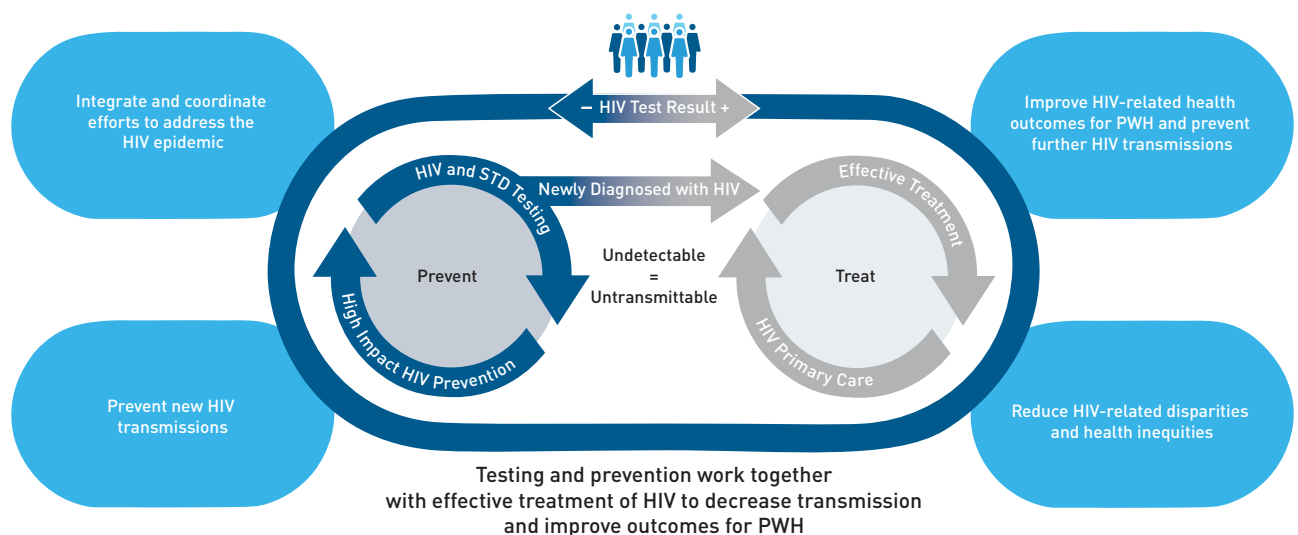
Integrate and coordinate efforts to address the HIV epidemic

Prevent new HIV transmissions

− HIV Test Result +

HIV and STD Testing

Newly Diagnosed with HIV

Effective Treatment

Prevent

Undetectable = Untransmittable

Treat

High Impact HIV Prevention

HIV Primary Care

Improve HIV-related health outcomes for PWH and prevent further HIV transmissions

Reduce HIV-related disparities and health inequities

Testing and prevention work together with effective treatment of HIV to decrease transmission and improve outcomes for PWH